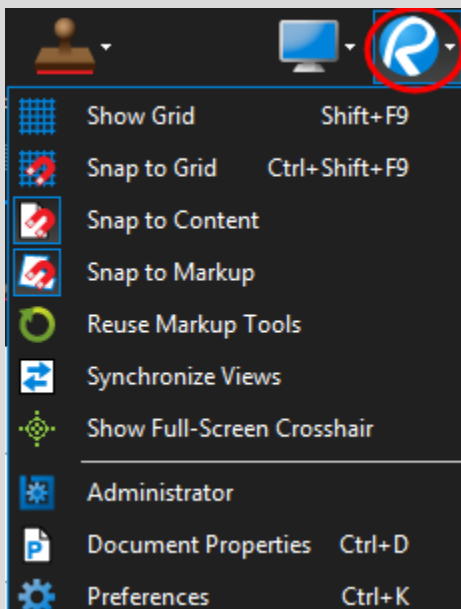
Show Grid Shift+F9
Snap to Grid Ctrl+Shift+F9
Snap to Content
Snap to Markup
Reuse Markup Tools
Synchronize Views
Show Full-Screen Crosshair
Administrator
Document Properties Ctrl+D
Preferences Ctrl+K